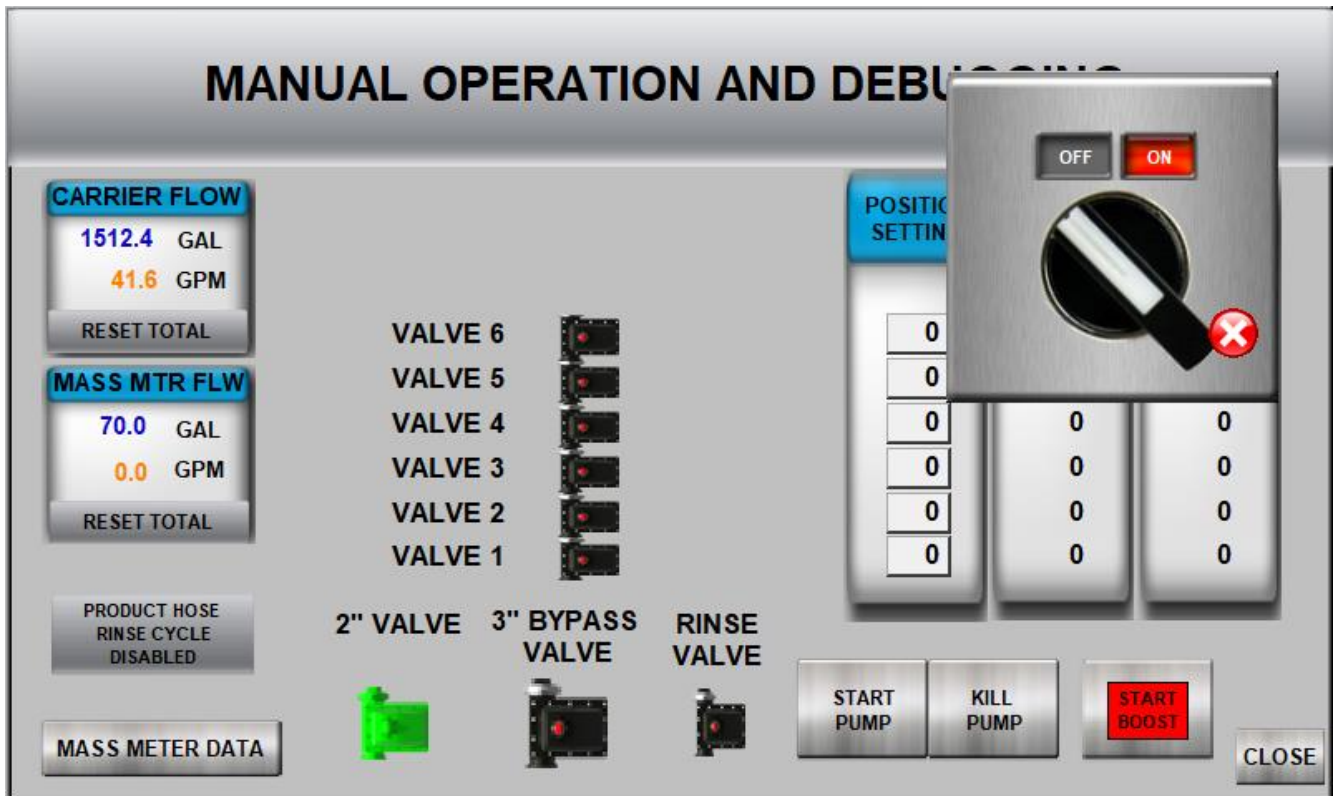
MANUAL OPERATION AND DEBU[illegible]

OFF ON

CARRIER FLOW
1512.4 GAL
41.6 GPM
RESET TOTAL

MASS MTR FLW
70.0 GAL
0.0 GPM
RESET TOTAL

PRODUCT HOSE RINSE CYCLE DISABLED

MASS METER DATA

VALVE 6
VALVE 5
VALVE 4
VALVE 3
VALVE 2
VALVE 1

2" VALVE

3" BYPASS VALVE

RINSE VALVE

POSITIO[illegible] SETTIN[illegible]

| 0 | | |
|---|---|---|
| 0 | | |
| 0 | 0 | 0 |
| 0 | 0 | 0 |
| 0 | 0 | 0 |
| 0 | 0 | 0 |

START PUMP

KILL PUMP

START BOOST

CLOSE